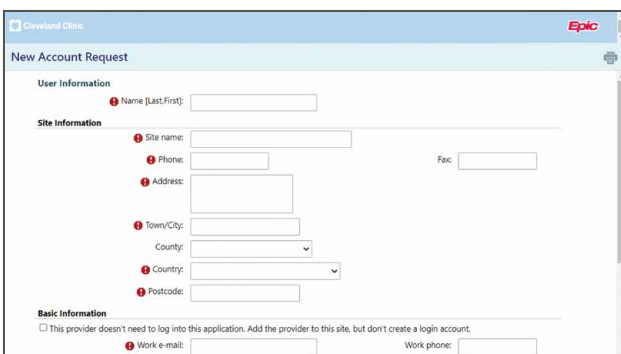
Cleveland Clinic

Epic

New Account Request

User Information

Name [Last,First]:

Site Information

Site name:

Phone:

Fax:

Address:

Town/City:

County:

Country:

Postcode:

Basic Information

This provider doesn't need to log into this application. Add the provider to this site, but don't create a login account.

Work e-mail:

Work phone: